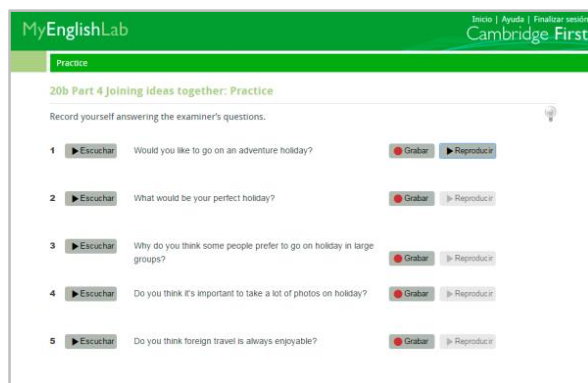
MyEnglishLab

Inicio | Ayuda | Finalizar sesión

Cambridge First

Practice

20b Part 4 Joining ideas together: Practice

Record yourself answering the examiner's questions.

1 Escuchar Would you like to go on an adventure holiday? Grabar Reproducir

2 Escuchar What would be your perfect holiday? Grabar Reproducir

3 Escuchar Why do you think some people prefer to go on holiday in large groups? Grabar Reproducir

4 Escuchar Do you think it's important to take a lot of photos on holiday? Grabar Reproducir

5 Escuchar Do you think foreign travel is always enjoyable? Grabar Reproducir